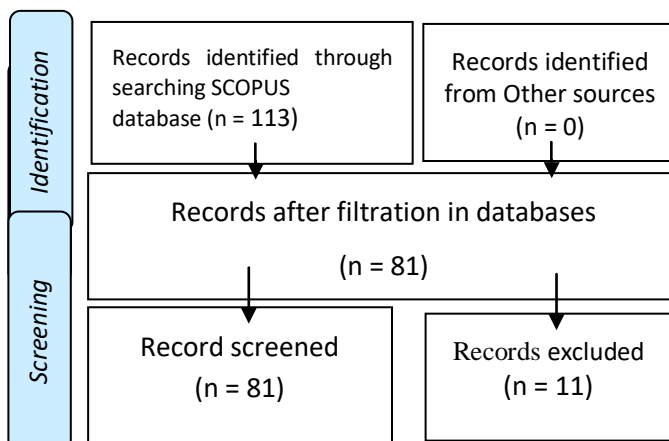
Identification

Records identified through searching SCOPUS database (n = 113)

Records identified from Other sources (n = 0)

Records after filtration in databases

(n = 81)

Screening

Record screened

(n = 81)

Records excluded

(n = 11)